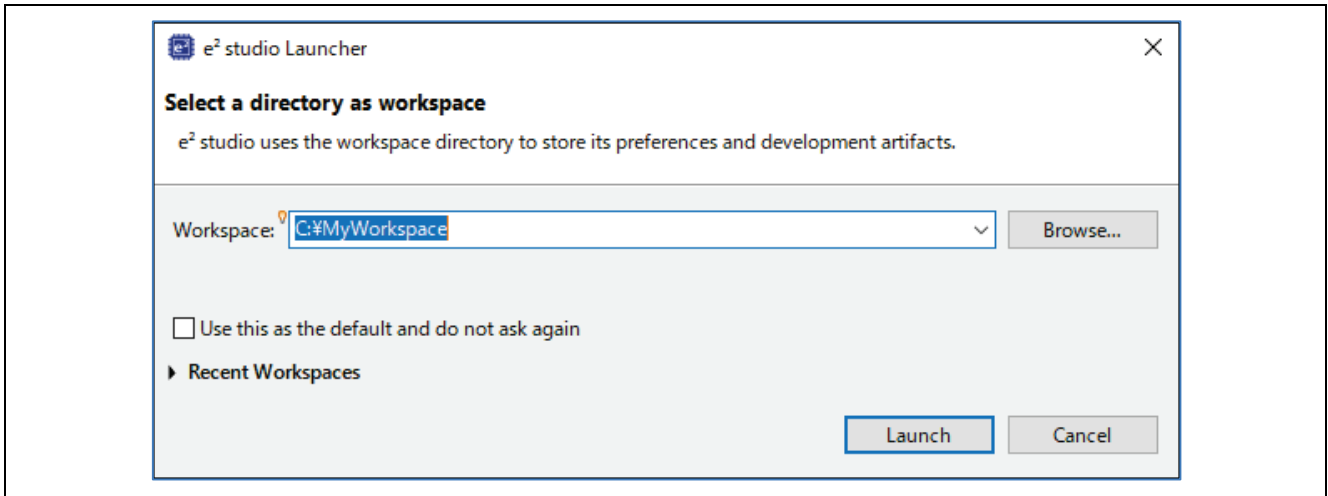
e² studio Launcher

Select a directory as workspace

e² studio uses the workspace directory to store its preferences and development artifacts.

Workspace: C:¥MyWorkspace

Browse...

Use this as the default and do not ask again

Recent Workspaces

Launch

Cancel